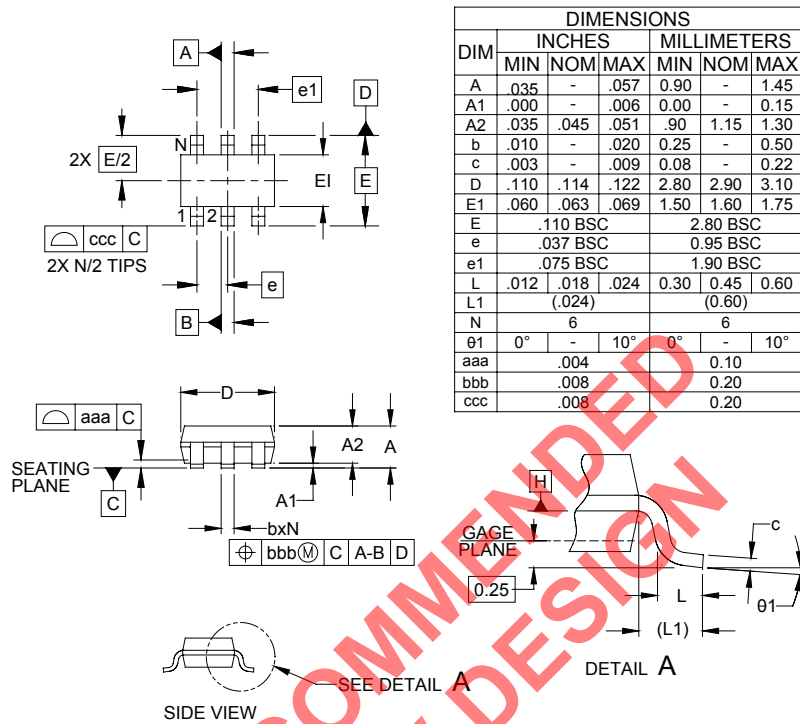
A

e1

D

N

2X E/2

EI

E

1 2

ccc C

2X N/2 TIPS

e

B

| DIM | INCHES MIN | INCHES NOM | INCHES MAX | MILLIMETERS MIN | MILLIMETERS NOM | MILLIMETERS MAX |
|---|---|---|---|---|---|---|
| A | .035 | - | .057 | 0.90 | - | 1.45 |
| A1 | .000 | - | .006 | 0.00 | - | 0.15 |
| A2 | .035 | .045 | .051 | .90 | 1.15 | 1.30 |
| b | .010 | - | .020 | 0.25 | - | 0.50 |
| c | .003 | - | .009 | 0.08 | - | 0.22 |
| D | .110 | .114 | .122 | 2.80 | 2.90 | 3.10 |
| E1 | .060 | .063 | .069 | 1.50 | 1.60 | 1.75 |
| E | .110 BSC | | | 2.80 BSC | | |
| e | .037 BSC | | | 0.95 BSC | | |
| e1 | .075 BSC | | | 1.90 BSC | | |
| L | .012 | .018 | .024 | 0.30 | 0.45 | 0.60 |
| L1 | (.024) | | | (0.60) | | |
| N | 6 | | | 6 | | |
| θ1 | 0° | - | 10° | 0° | - | 10° |
| aaa | .004 | | | 0.10 | | |
| bbb | .008 | | | 0.20 | | |
| ccc | .008 | | | 0.20 | | |

aaa C

D

A2

A

SEATING PLANE

C

A1

bxN

bbb M C A-B D

H

GAGE PLANE

c

0.25

L

θ1

(L1)

SEE DETAIL A

DETAIL A

SIDE VIEW

RECOMMENDED
DESIGN